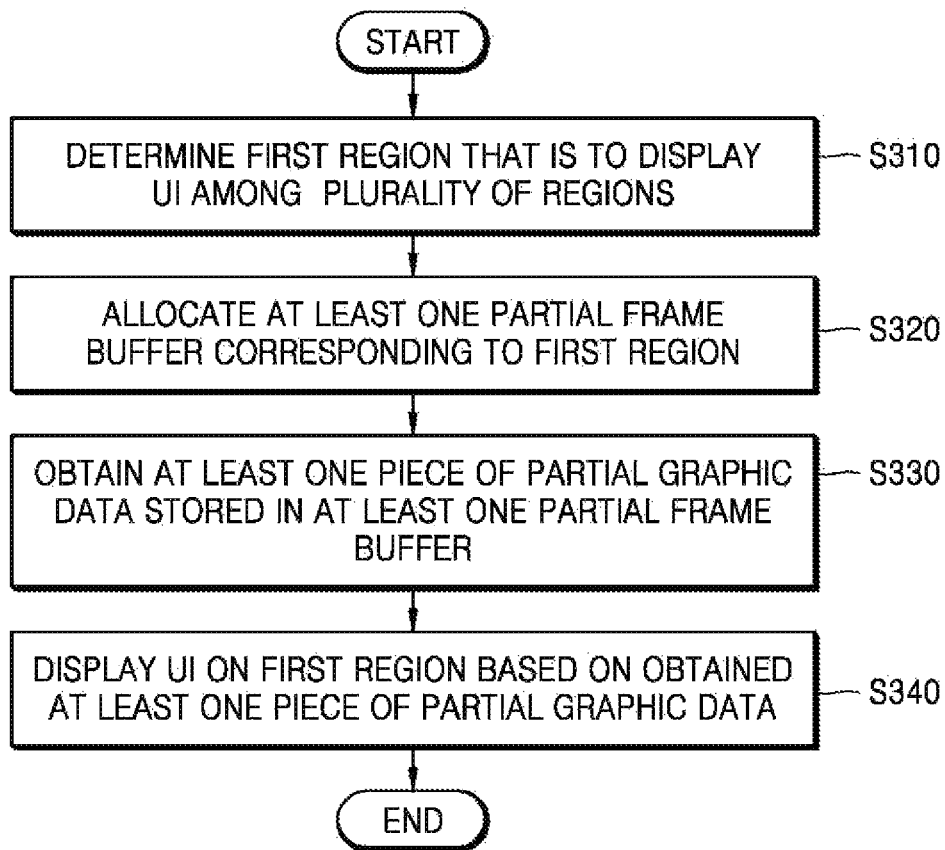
START

DETERMINE FIRST REGION THAT IS TO DISPLAY UI AMONG PLURALITY OF REGIONS

S310

ALLOCATE AT LEAST ONE PARTIAL FRAME BUFFER CORRESPONDING TO FIRST REGION

S320

OBTAIN AT LEAST ONE PIECE OF PARTIAL GRAPHIC DATA STORED IN AT LEAST ONE PARTIAL FRAME BUFFER

S330

DISPLAY UI ON FIRST REGION BASED ON OBTAINED AT LEAST ONE PIECE OF PARTIAL GRAPHIC DATA

S340

END